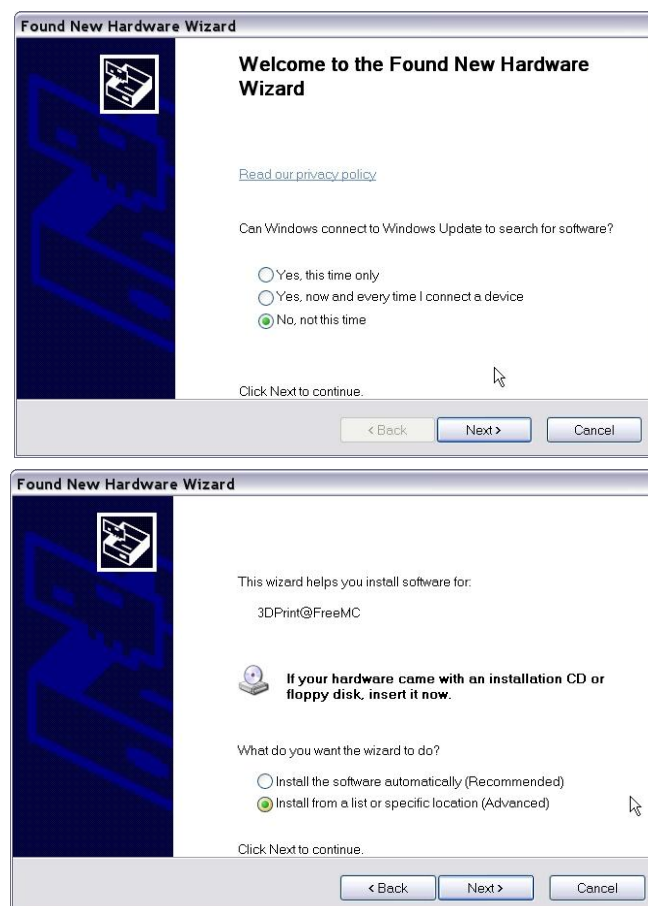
Found New Hardware Wizard

Welcome to the Found New Hardware Wizard

Read our privacy policy

Can Windows connect to Windows Update to search for software?

Yes, this time only
Yes, now and every time I connect a device
No, not this time

Click Next to continue.

< Back | Next > | Cancel

Found New Hardware Wizard

This wizard helps you install software for:

3DPrint@FreeMC

If your hardware came with an installation CD or floppy disk, insert it now.

What do you want the wizard to do?

Install the software automatically (Recommended)
Install from a list or specific location (Advanced)

Click Next to continue.

< Back | Next > | Cancel